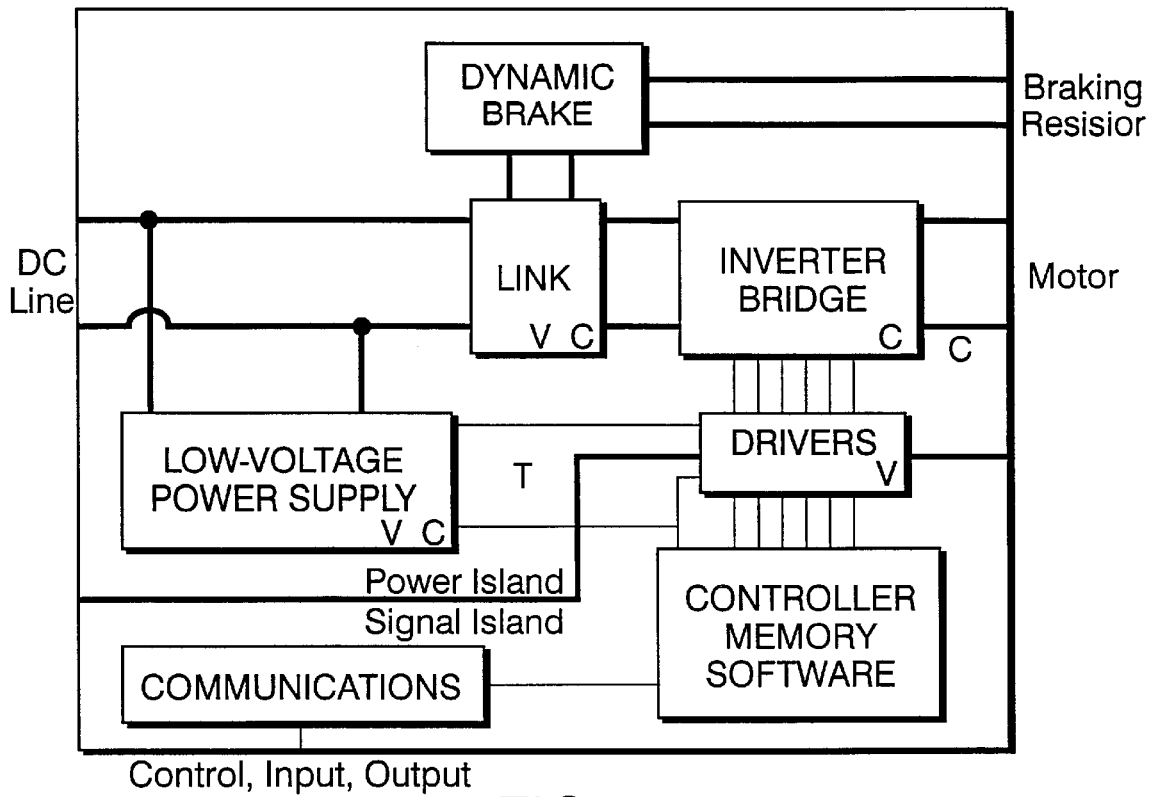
DYNAMIC BRAKE

Braking Resisior

DC Line

LINK

V C

INVERTER BRIDGE

C

Motor

C

LOW-VOLTAGE POWER SUPPLY

V C

T

DRIVERS

V

Power Island

Signal Island

CONTROLLER MEMORY SOFTWARE

COMMUNICATIONS

Control, Input, Output